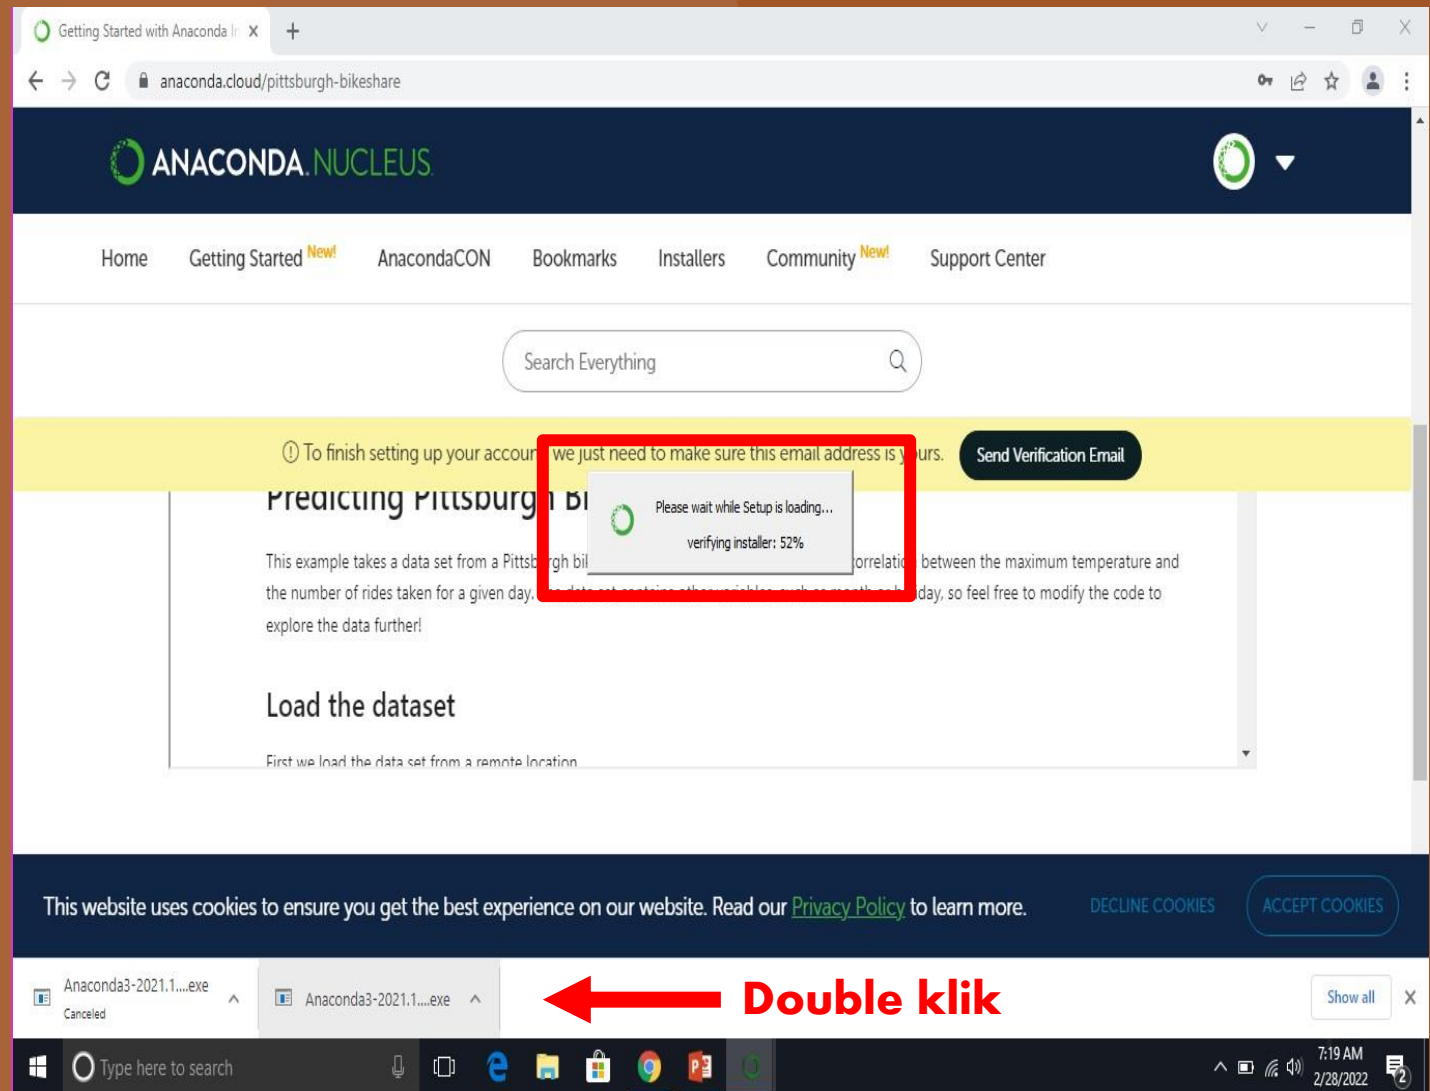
Getting Started with Anaconda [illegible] ×

anaconda.cloud/pittsburgh-bikeshare

ANACONDA.NUCLEUS

Home Getting Started New! AnacondaCON Bookmarks Installers Community New! Support Center

Search Everything

ⓘ To finish setting up your accoun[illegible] we just need to make sure this email address is y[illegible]urs. Send Verification Email

Predicting Pittsburg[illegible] Bi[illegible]

Please wait while Setup is loading...

verifying installer: 52%

This example takes a data set from a Pittsb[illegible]gh bi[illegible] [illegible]orrelati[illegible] between the maximum temperature and the number of rides taken for a given day. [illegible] day, so feel free to modify the code to explore the data further!

Load the dataset

First we load the data set from a remote location

This website uses cookies to ensure you get the best experience on our website. Read our Privacy Policy to learn more. DECLINE COOKIES ACCEPT COOKIES

Anaconda3-2021.1....exe
Canceled

Anaconda3-2021.1....exe

Double klik

Show all ×

Type here to search

7:19 AM
2/28/2022